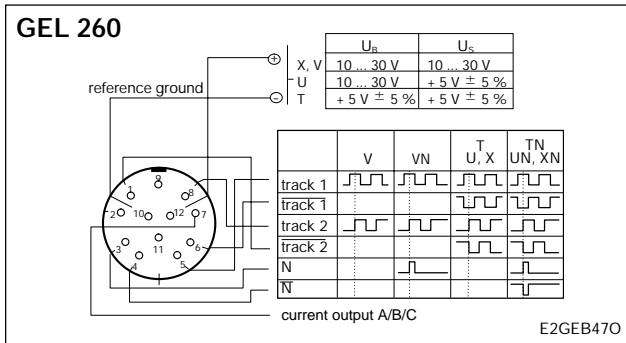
GEL 260

reference ground

|  | $U_B$ | $U_S$ |
|---|---|---|
| X, V | 10 ... 30 V | 10 ... 30 V |
| U | 10 ... 30 V | + 5 V $\pm$ 5 % |
| T | + 5 V $\pm$ 5 % | + 5 V $\pm$ 5 % |

+
−

1 9 8
2 10 12 7
3 11 6
4 5

|  | V | VN | T U, X | TN UN, XN |
|---|---|---|---|---|
| track 1 | | | | |
| $\overline{\text{track 1}}$ | | | | |
| track 2 | | | | |
| $\overline{\text{track 2}}$ | | | | |
| N | | | | |
| $\overline{\text{N}}$ | | | | |

current output A/B/C

E2GEB47O